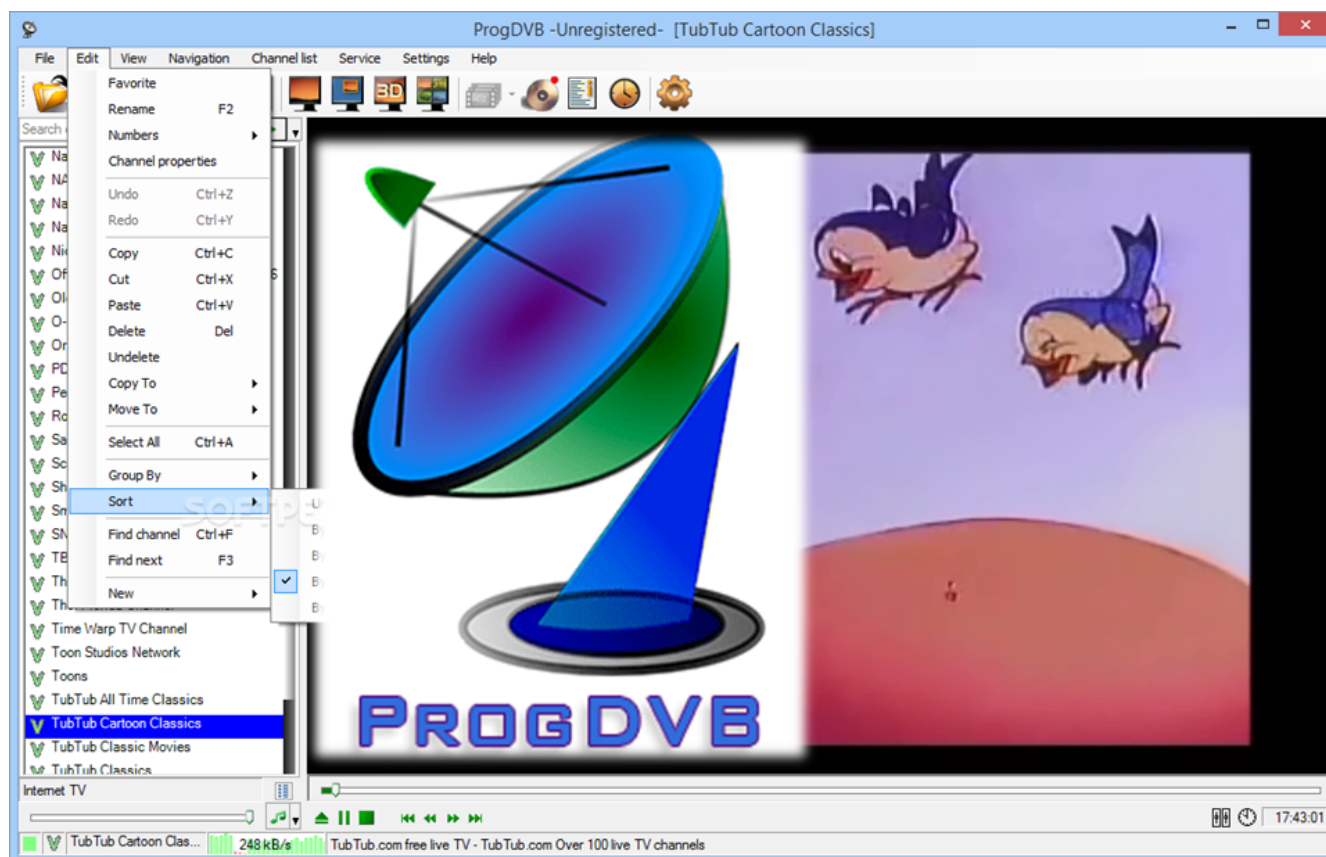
ProgDVB -Unregistered- [TubTub Cartoon Classics]

File Edit View Navigation Channel list Service Settings Help

Search

Favorite
Rename F2
Numbers
Channel properties
Undo Ctrl+Z
Redo Ctrl+Y
Copy Ctrl+C
Cut Ctrl+X
Paste Ctrl+V
Delete Del
Undelete
Copy To
Move To
Select All Ctrl+A
Group By
Sort
Find channel Ctrl+F
Find next F3
New

Na
NA
Na
Na
Ni
Of
Ol
O-
Or
PD
Pe
Ro
Sa
Sc
Sh
Sn
SN
TB
Th
Th
Time Warp TV Channel
Toon Studios Network
Toons
TubTub All Time Classics
TubTub Cartoon Classics
TubTub Classic Movies
TubTub Classics

PROGDVB

Internet TV

17:43:01

TubTub Cartoon Clas... 248 kB/s TubTub.com free live TV - TubTub.com Over 100 live TV channels